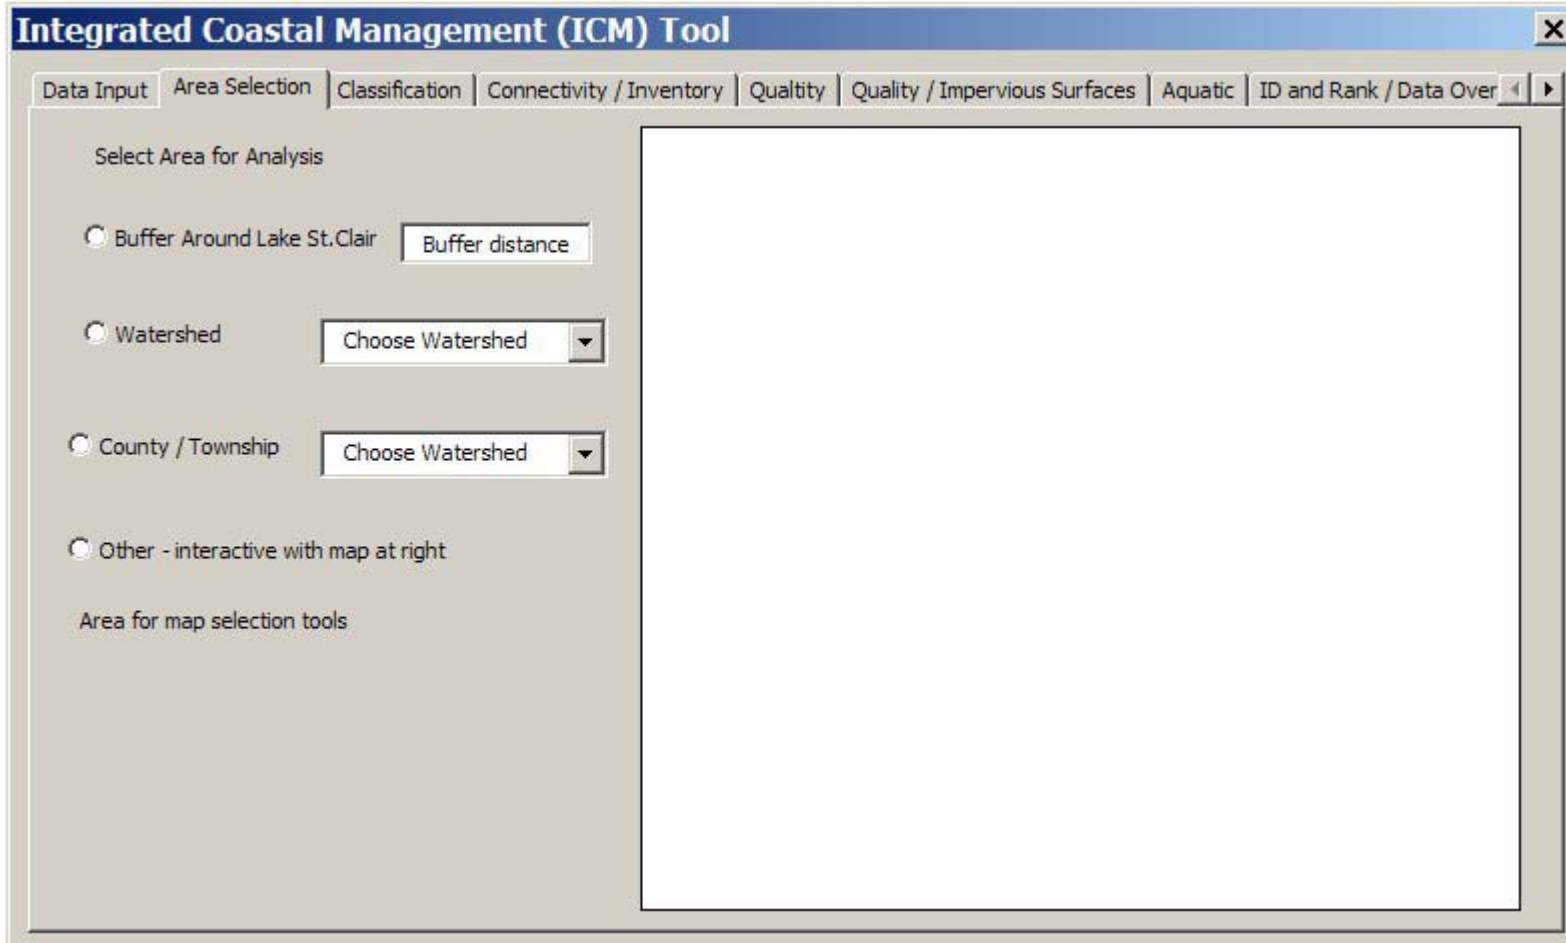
Integrated Coastal Management (ICM) Tool

Data Input | Area Selection | Classification | Connectivity / Inventory | Qualtity | Quality / Impervious Surfaces | Aquatic | ID and Rank / Data Over

Select Area for Analysis

Buffer Around Lake St.Clair

Buffer distance

Watershed

Choose Watershed

County / Township

Choose Watershed

Other - interactive with map at right

Area for map selection tools